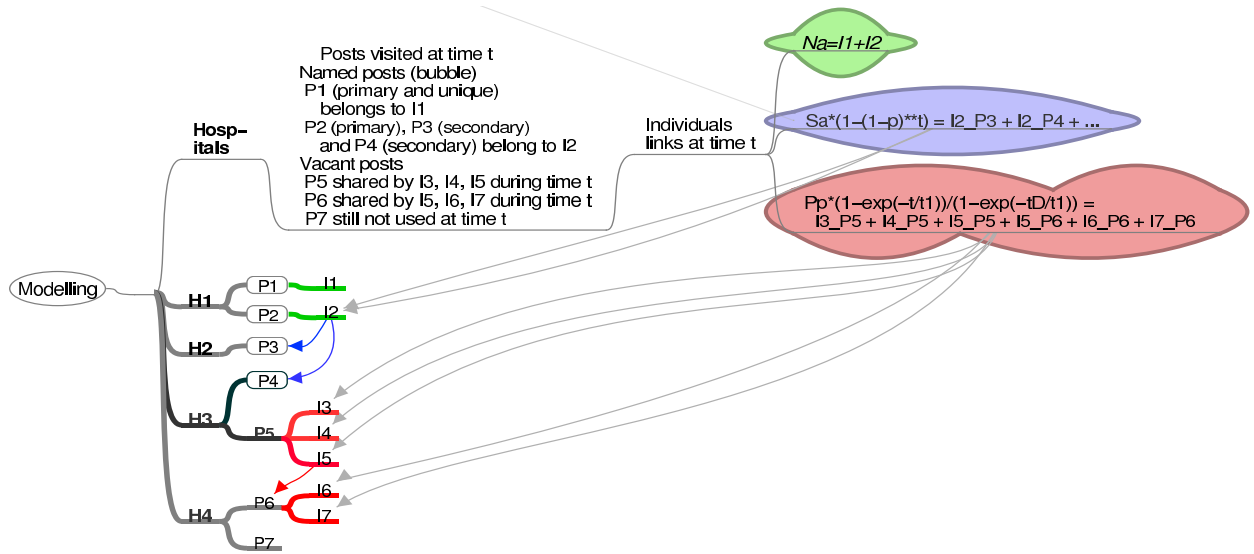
Na=I1+I2

Posts visited at time t
Named posts (bubble)
P1 (primary and unique) belongs to I1
P2 (primary), P3 (secondary) and P4 (secondary) belong to I2
Vacant posts
P5 shared by I3, I4, I5 during time t
P6 shared by I5, I6, I7 during time t
P7 still not used at time t

Hospitals

Individuals links at time t

Sa*(1−(1−p)**t) = I2_P3 + I2_P4 + ...

Pp*(1−exp(−t/t1))/(1−exp(−tD/t1)) = I3_P5 + I4_P5 + I5_P5 + I5_P6 + I6_P6 + I7_P6

Modelling

H1
P1
I1
P2
I2
H2
P3
P4
H3
P5
I3
I4
I5
P6
I6
I7
H4
P7